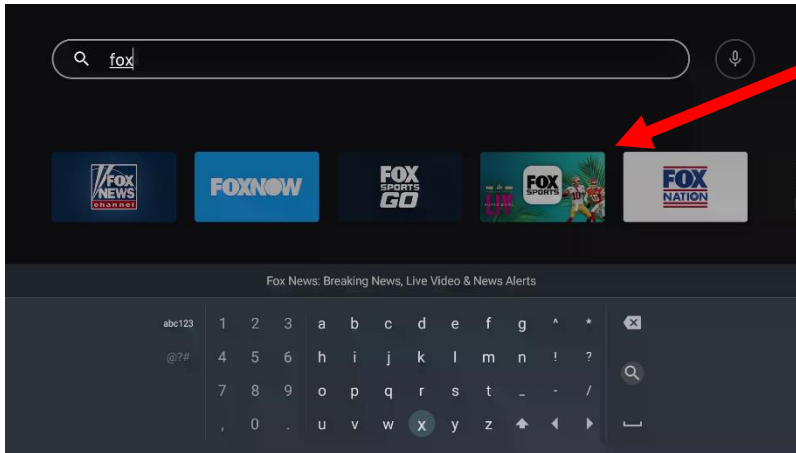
fox

FOX NEWS channel

FOXNOW

FOX SPORTS GO

FOX SPORTS

LIV

FOX NATION

Fox News: Breaking News, Live Video & News Alerts

abc123
@?#

| 1 | 2 | 3 | a | b | c | d | e | f | g | ^ | * |
|---|---|---|---|---|---|---|---|---|---|---|---|
| 4 | 5 | 6 | h | i | j | k | l | m | n | ! | ? |
| 7 | 8 | 9 | o | p | q | r | s | t | - | / | |
| , | 0 | . | u | v | w | x | y | z | | | |